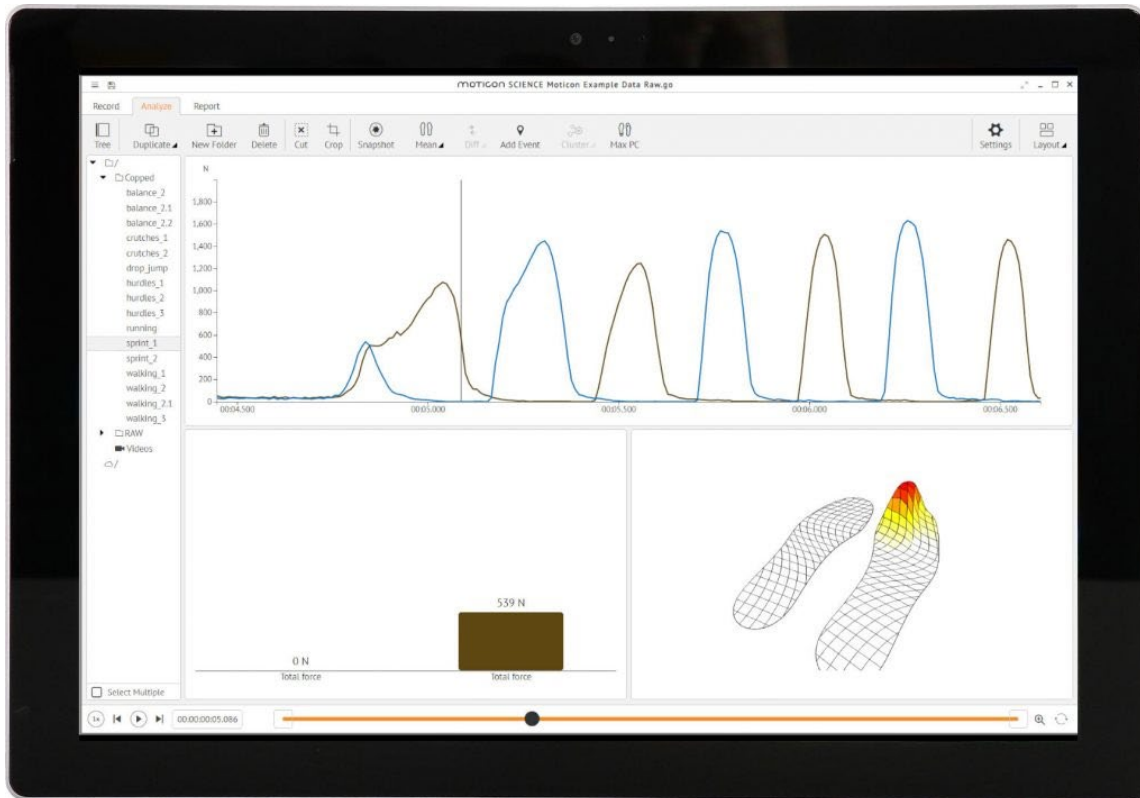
MOTICON SCIENCE Moticon Example Data Raw.go

Record Analyze Report

Tree Duplicate New Folder Delete Cut Crop Snapshot Mean Diff Add Event Cluster Max PC Settings Layout

/
Copped
balance_2
balance_2.1
balance_2.2
crutches_1
crutches_2
drop_jump
hurdles_1
hurdles_2
hurdles_3
running
sprint_1
sprint_2
walking_1
walking_2
walking_2.1
walking_3
RAW
Videos
/

N
1,800
1,600
1,400
1,200
1,000
800
600
400
200
0
00:04.500
00:05.000
00:05.500
00:06.000
00:06.500

0 N
Total force
539 N
Total force

Select Multiple

1x
00:00:00:05.086